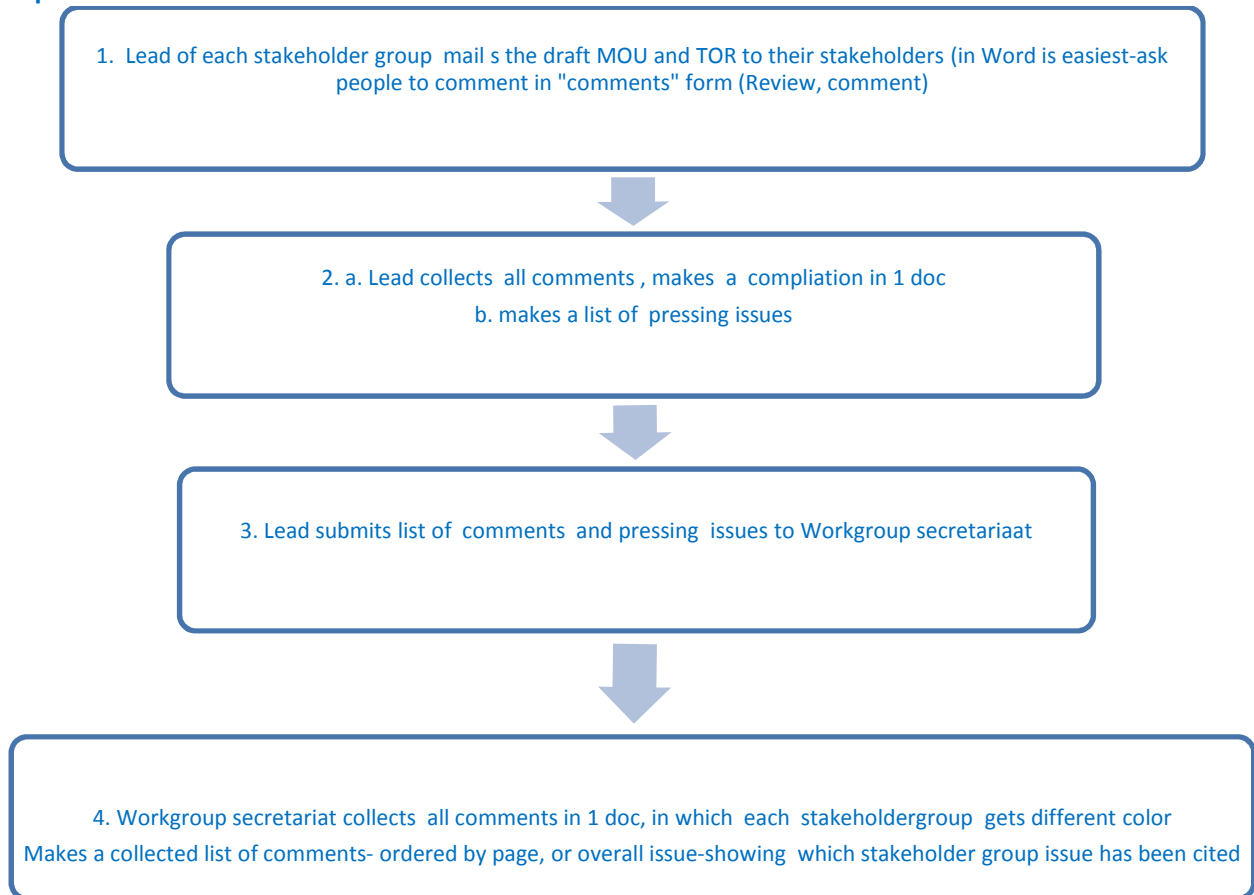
1. Lead of each stakeholder group mail s the draft MOU and TOR to their stakeholders (in Word is easiest-ask people to comment in "comments" form (Review, comment)

2. a. Lead collects all comments , makes a compliation in 1 doc

b. makes a list of pressing issues

3. Lead submits list of comments and pressing issues to Workgroup secretariaat

4. Workgroup secretariat collects all comments in 1 doc, in which each stakeholdergroup gets different color

Makes a collected list of comments- ordered by page, or overall issue-showing which stakeholder group issue has been cited